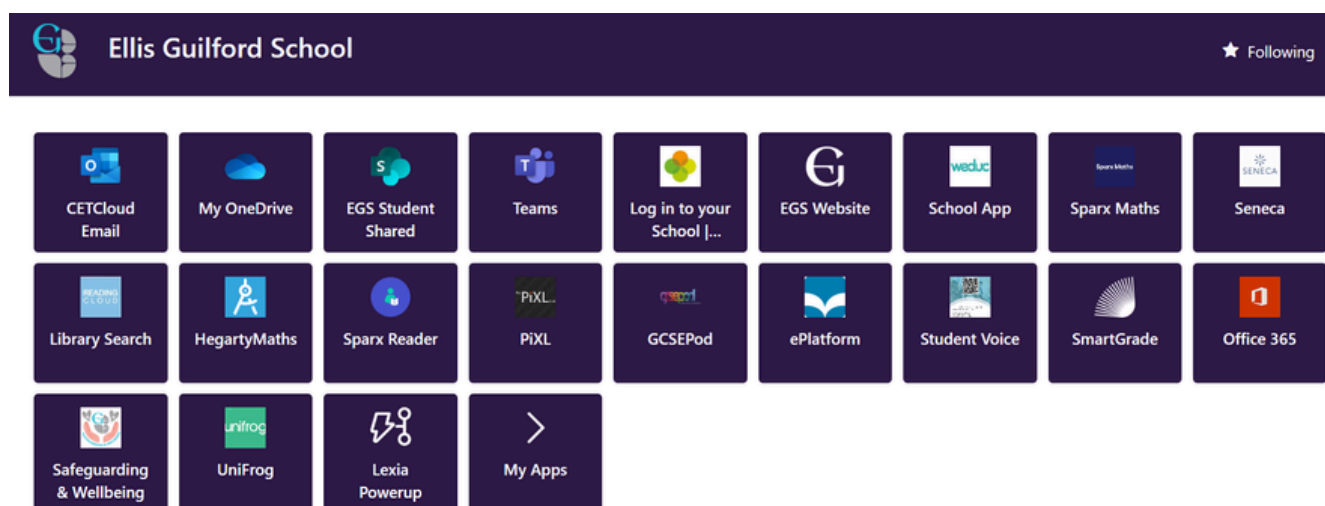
Ellis Guilford School

Following

CETCloud Email

My OneDrive

EGS Student Shared

Teams

Log in to your School |...

EGS Website

School App

Sparx Maths

Seneca

Library Search

HegartyMaths

Sparx Reader

PiXL

GCSEPod

ePlatform

Student Voice

SmartGrade

Office 365

Safeguarding & Wellbeing

UniFrog

Lexia Powerup

My Apps